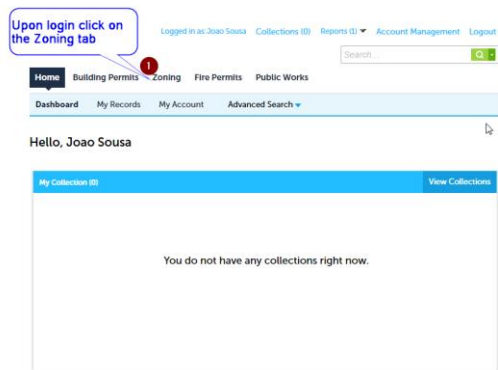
Upon login click on the Zoning tab

1

Logged in as Joao Sousa Collections (0) Reports (1) ▾ Account Management Logout

Search...

Home Building Permits Zoning Fire Permits Public Works

Dashboard My Records My Account Advanced Search ▾

Hello, Joao Sousa

My Collection (0)

View Collections

You do not have any collections right now.